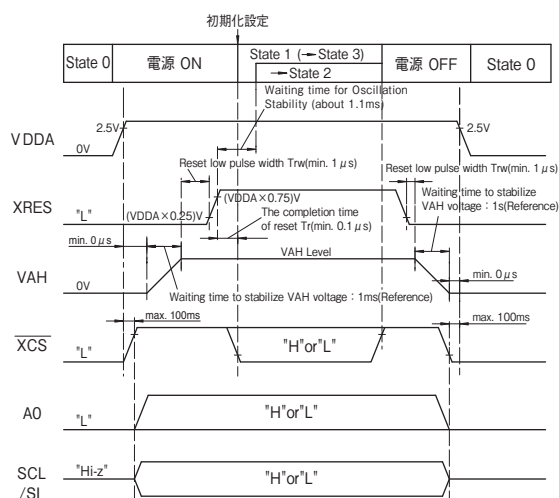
初期化設定

| State 0 | 電源 ON | State 1 (→State 3) →State 2 | 電源 OFF | State 0 |
|---|---|---|---|---|

Waiting time for Oscillation Stability (about 1.1ms)

VDDA

2.5V

0V

2.5V

Reset low pulse width Trw(min. 1 $\mu$s)

Reset low pulse width Trw(min. 1 $\mu$s)

XRES

(VDDA×0.75)V

"L"

(VDDA×0.25)V

The completion time of reset Tr(min. 0.1 $\mu$s)

Waiting time to stabilize VAH voltage : 1s(Reference)

min. 0 $\mu$s

VAH Level

VAH

0V

min. 0 $\mu$s

Waiting time to stabilize VAH voltage : 1ms(Reference)

max. 100ms

max. 100ms

$\overline{XCS}$

"L"

"H"or"L"

A0

"L"

"H"or"L"

SCL /SI

"Hi-z"

"H"or"L"